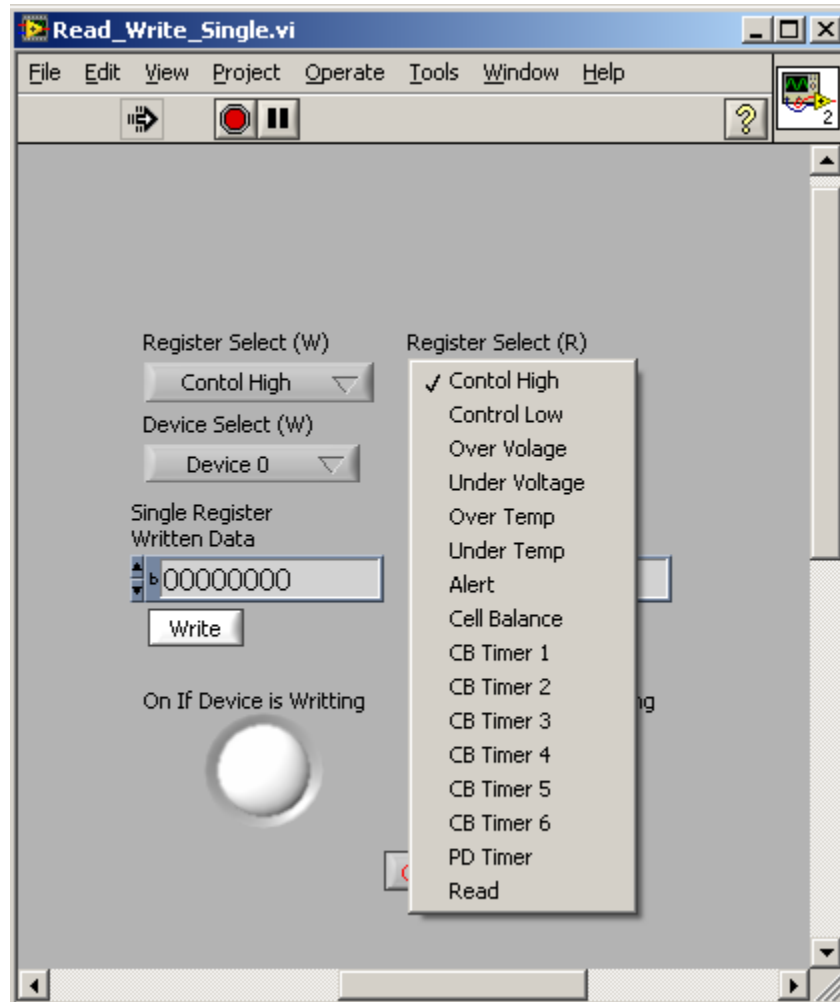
Read_Write_Single.vi

File Edit View Project Operate Tools Window Help

?

2

Register Select (W)

Contol High

Device Select (W)

Device 0

Single Register Written Data

b 00000000

Write

On If Device is Writting

Register Select (R)

✓ Contol High
Control Low
Over Volage
Under Voltage
Over Temp
Under Temp
Alert
Cell Balance
CB Timer 1
CB Timer 2
CB Timer 3
CB Timer 4
CB Timer 5
CB Timer 6
PD Timer
Read

ng